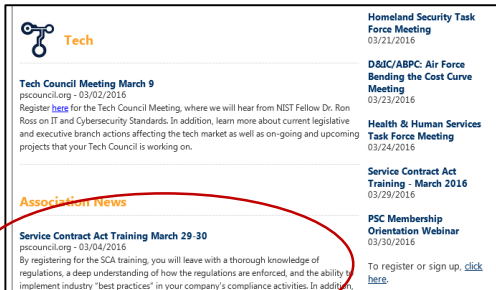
Tech

Tech Council Meeting March 9
pscouncil.org - 03/02/2016
Register here for the Tech Council Meeting, where we will hear from NIST Fellow Dr. Ron Ross on IT and Cybersecurity Standards. In addition, learn more about current legislative and executive branch actions affecting the tech market as well as on-going and upcoming projects that your Tech Council is working on.

Association News

Service Contract Act Training March 29-30
pscouncil.org - 03/04/2016
By registering for the SCA training, you will leave with a thorough knowledge of regulations, a deep understanding of how the regulations are enforced, and the ability to implement industry "best practices" in your company's compliance activities. In addition,

Homeland Security Task Force Meeting
03/21/2016

D&IC/ABPC: Air Force Bending the Cost Curve Meeting
03/23/2016

Health & Human Services Task Force Meeting
03/24/2016

Service Contract Act Training - March 2016
03/29/2016

PSC Membership Orientation Webinar
03/30/2016

To register or sign up, click here.